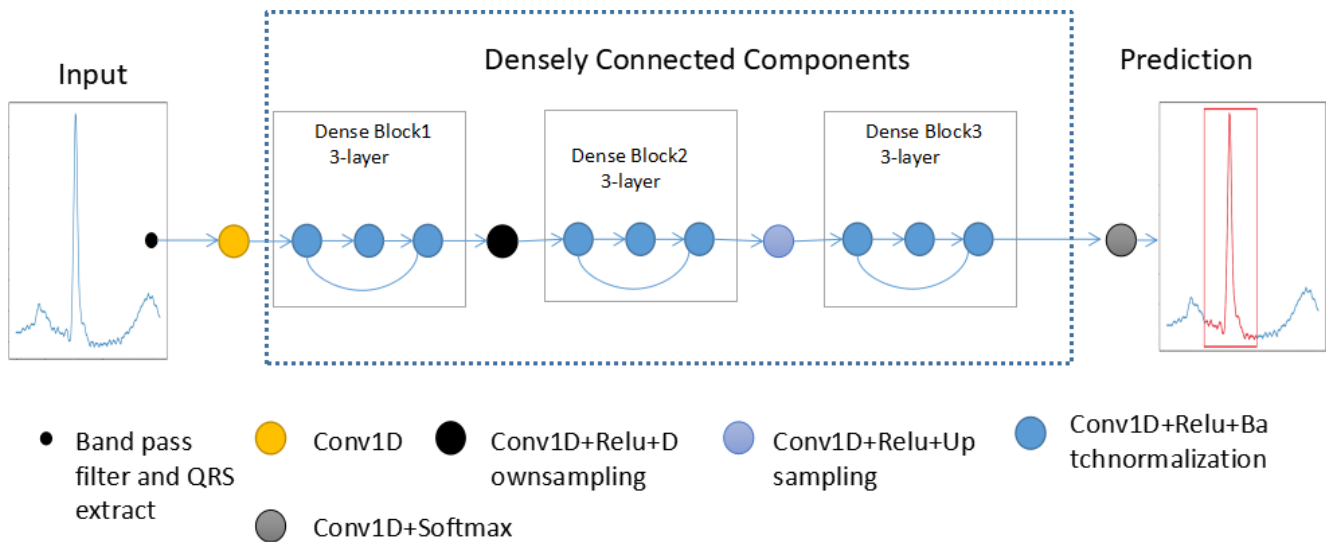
Input

Densely Connected Components

Prediction

Dense Block1
3-layer

Dense Block2
3-layer

Dense Block3
3-layer

Band pass filter and QRS extract

Conv1D

Conv1D+Relu+Downsampling

Conv1D+Relu+Upsampling

Conv1D+Relu+Batchnormalization

Conv1D+Softmax